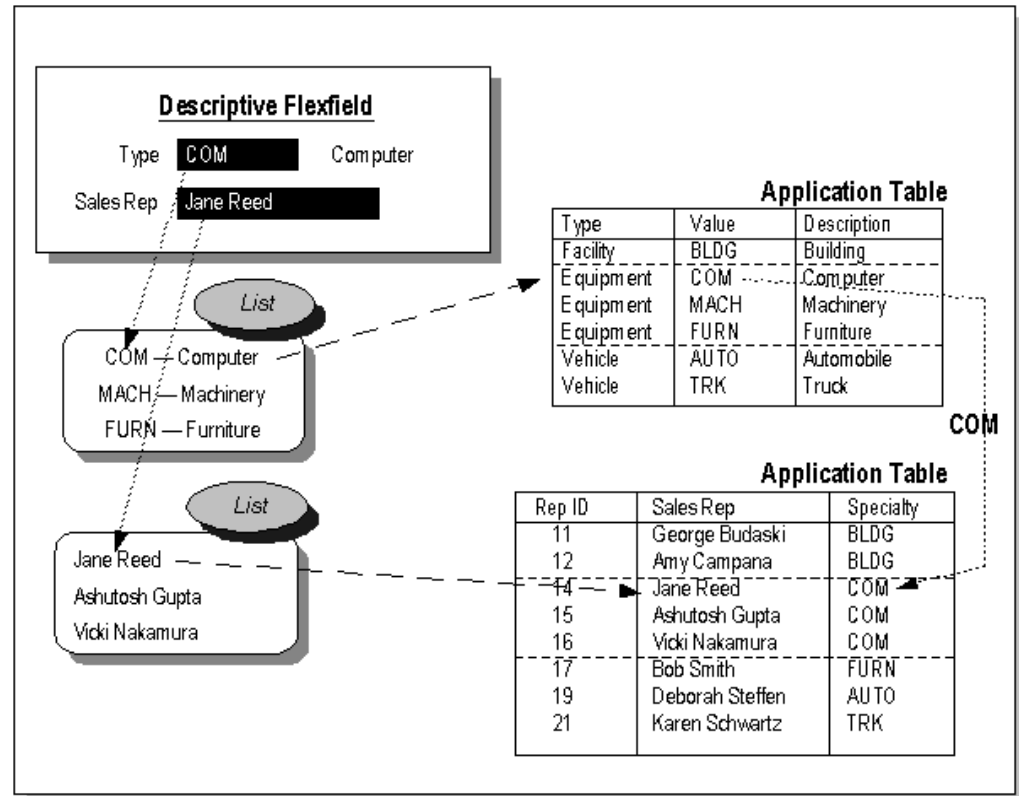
Descriptive Flexfield

Type COM Computer

Sales Rep Jane Reed

List

COM — Computer
MACH — Machinery
FURN — Furniture

List

Jane Reed
Ashutosh Gupta
Vicki Nakamura

Application Table

| Type | Value | Description |
|---|---|---|
| Facility | BLDG | Building |
| Equipment | COM | Computer |
| Equipment | MACH | Machinery |
| Equipment | FURN | Furniture |
| Vehicle | AUTO | Automobile |
| Vehicle | TRK | Truck |

COM

Application Table

| Rep ID | Sales Rep | Specialty |
|---|---|---|
| 11 | George Budaski | BLDG |
| 12 | Amy Campana | BLDG |
| 14 | Jane Reed | COM |
| 15 | Ashutosh Gupta | COM |
| 16 | Vicki Nakamura | COM |
| 17 | Bob Smith | FURN |
| 19 | Deborah Steffen | AUTO |
| 21 | Karen Schwartz | TRK |